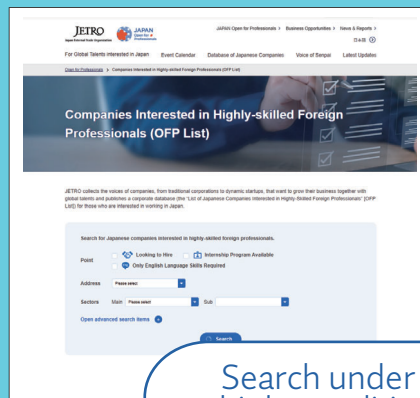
JETRO Japan External Trade Organization

JAPAN Open for Professionals

JAPAN Open for Professionals > Business Opportunities > News & Reports >

日本語

For Global Talents interested in Japan Event Calendar Database of Japanese Companies Voice of Senpai Latest Updates

Open for Professionals > Companies Interested in Highly-skilled Foreign Professionals (OFP List)

Companies Interested in Highly-skilled Foreign Professionals (OFP List)

JETRO collects the voices of companies, from traditional corporations to dynamic startups, that want to grow their business together with global talents and publishes a corporate database (the "List of Japanese Companies Interested in Highly-Skilled Foreign Professionals" (OFP List)) for those who are interested in working in Japan.

Search for Japanese companies interested in highly-skilled foreign professionals.

Point
Looking to Hire
Internship Program Available
Only English Language Skills Required

Address Please select

Sectors Main Please select Sub

Open advanced search items

Search

Search under
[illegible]